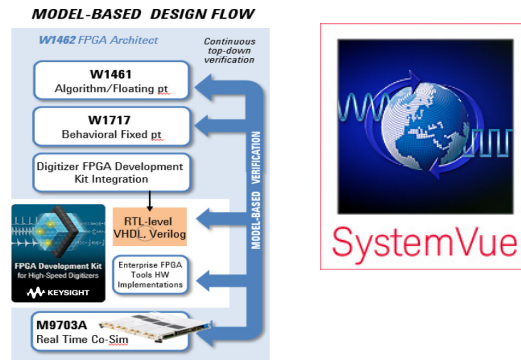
MODEL-BASED DESIGN FLOW

W1462 FPGA Architect

Continuous top-down verification

W1461
Algorithm/Floating pt

W1717
Behavioral Fixed pt

Digitizer FPGA Development Kit Integration

RTL-level VHDL, Verilog

FPGA Development Kit for High-Speed Digitizers

KEYSIGHT

Enterprise FPGA Tools HW Implementations

MODEL-BASED VERIFICATION

M9703A
Real Time Co-Sim

SystemVue